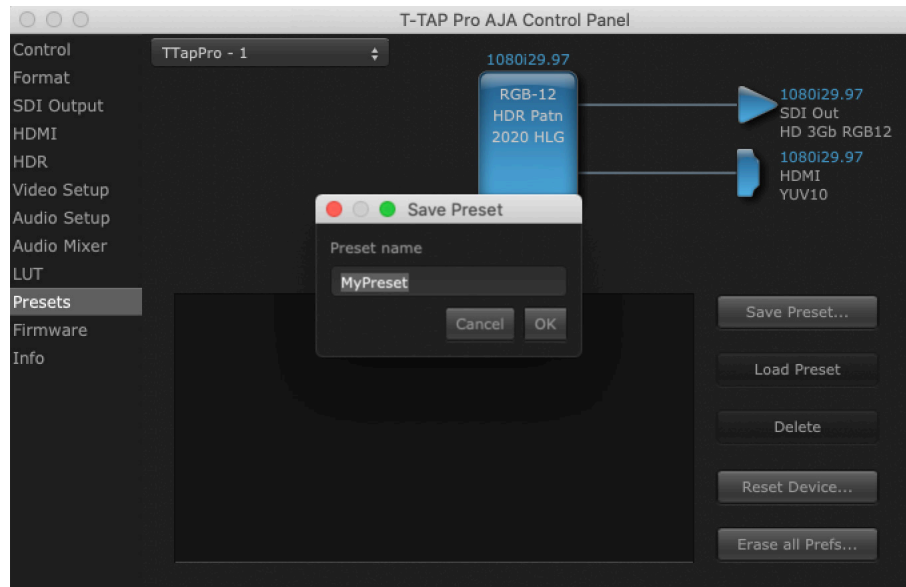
T-TAP Pro AJA Control Panel

Control
Format
SDI Output
HDMI
HDR
Video Setup
Audio Setup
Audio Mixer
LUT
Presets
Firmware
Info

TTapPro - 1

1080i29.97

RGB-12
HDR Patn
2020 HLG

1080i29.97
SDI Out
HD 3Gb RGB12

1080i29.97
HDMI
YUV10

Save Preset

Preset name

MyPreset

Cancel
OK

Save Preset...
Load Preset
Delete
Reset Device...
Erase all Prefs...